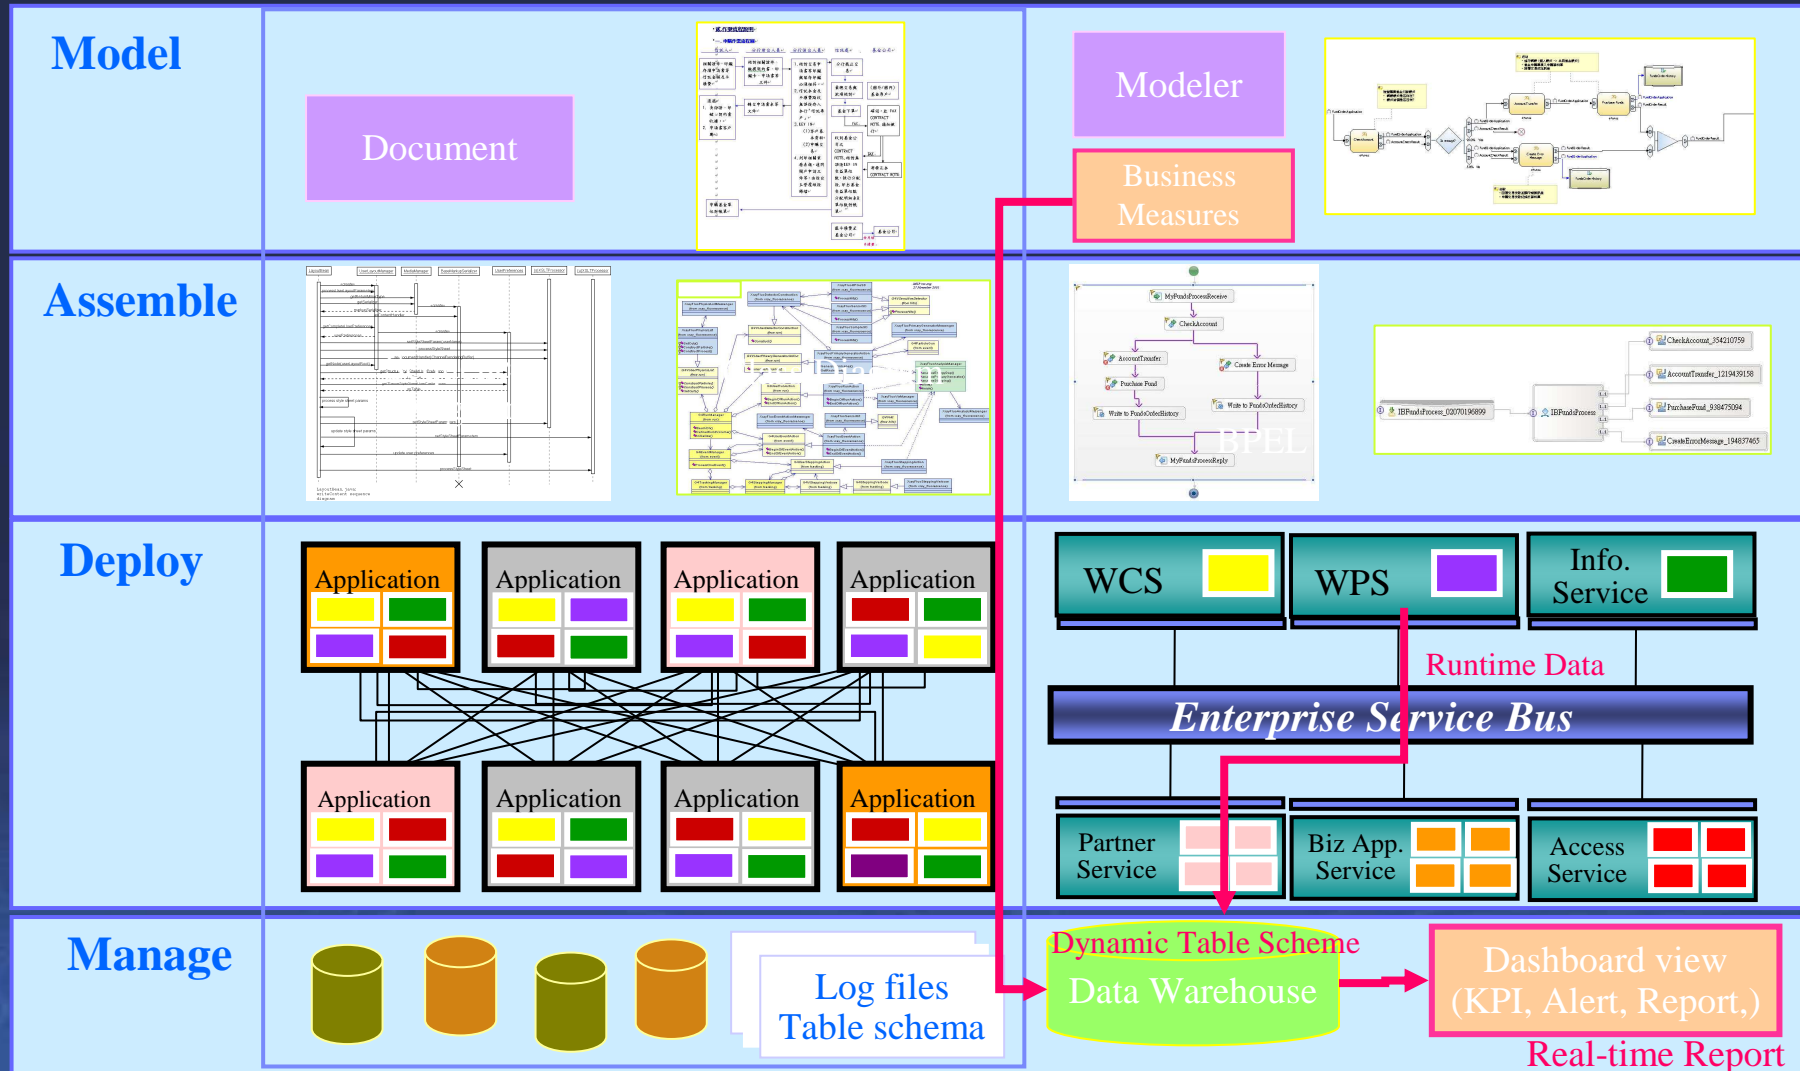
Model

Document

Modeler

Business Measures

Assemble

BPEL

Deploy

Application

Application

Application

Application

Application

Application

Application

Application

WCS

WPS

Info. Service

Runtime Data

Enterprise Service Bus

Partner Service

Biz App. Service

Access Service

Manage

Log files
Table schema

Dynamic Table Scheme
Data Warehouse

Dashboard view
(KPI, Alert, Report,)

Real-time Report